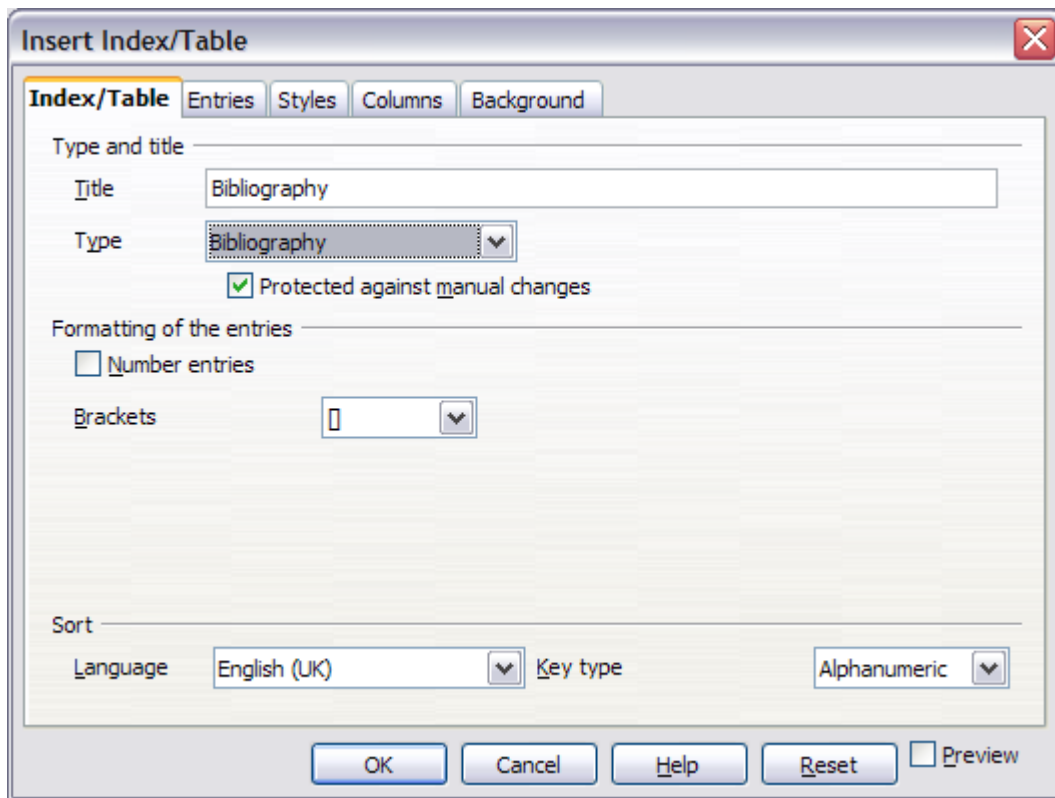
Insert Index/Table

Index/Table | Entries | Styles | Columns | Background

Type and title

Title Bibliography

Type Bibliography

Protected against manual changes

Formatting of the entries

Number entries

Brackets []

Sort

Language English (UK) Key type Alphanumeric

OK Cancel Help Reset Preview